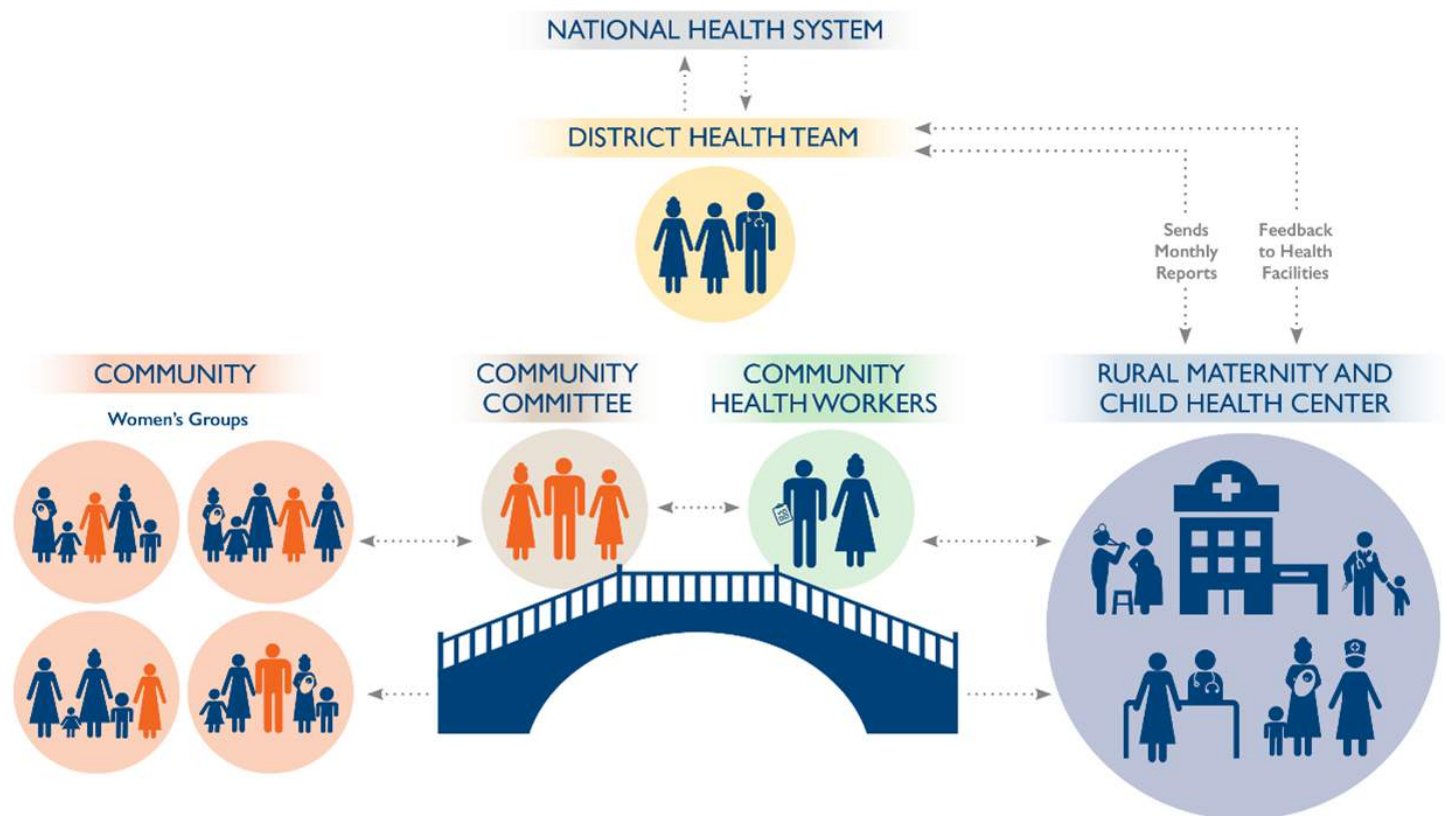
NATIONAL HEALTH SYSTEM

DISTRICT HEALTH TEAM

Sends Monthly Reports

Feedback to Health Facilities

COMMUNITY

Women's Groups

COMMUNITY COMMITTEE

COMMUNITY HEALTH WORKERS

RURAL MATERNITY AND CHILD HEALTH CENTER